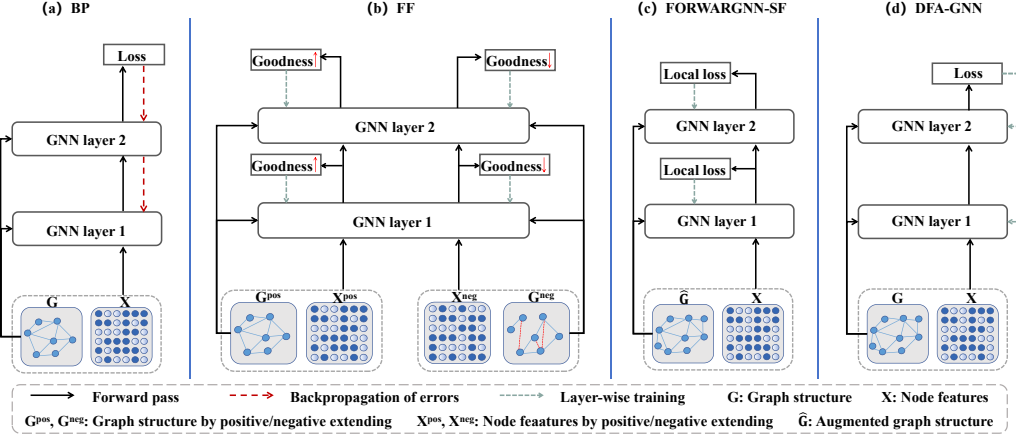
(a) BP

Loss

GNN layer 2

GNN layer 1

G X

(b) FF

Goodness↑ Goodness↓

GNN layer 2

Goodness↑ Goodness↓

GNN layer 1

$G^{pos}$ $X^{pos}$ $X^{neg}$ $G^{neg}$

(c) FORWARGNN-SF

Local loss

GNN layer 2

Local loss

GNN layer 1

$\widehat{G}$ X

(d) DFA-GNN

Loss

GNN layer 2

GNN layer 1

G X

Forward pass Backpropagation of errors Layer-wise training G: Graph structure X: Node features

$G^{pos}$, $G^{neg}$: Graph structure by positive/negative extending $X^{pos}$, $X^{neg}$: Node feaatures by positive/negative extending $\widehat{G}$: Augmented graph structure